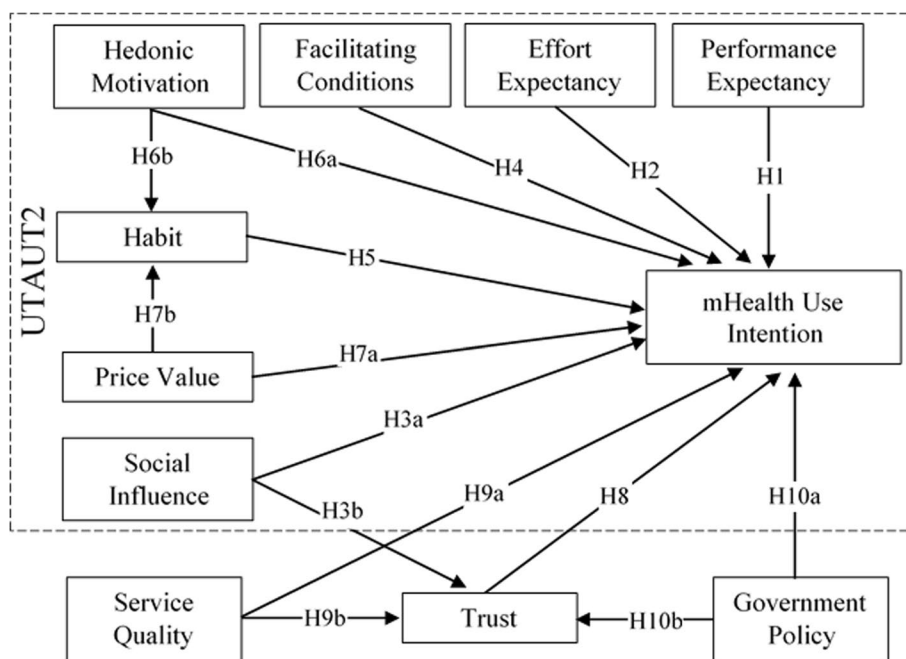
UTAUT2

Hedonic Motivation

Facilitating Conditions

Effort Expectancy

Performance Expectancy

H6b

H6a

H4

H2

H1

Habit

H5

mHealth Use Intention

H7b

Price Value

H7a

H3a

Social Influence

H9a

H8

H10a

H3b

Service Quality

H9b

Trust

H10b

Government Policy